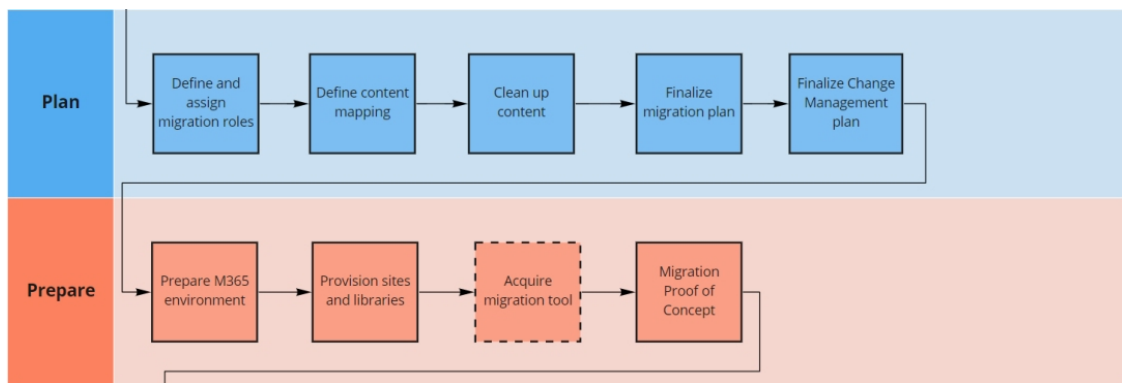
Plan

Define and assign migration roles

Define content mapping

Clean up content

Finalize migration plan

Finalize Change Management plan

Prepare

Prepare M365 environment

Provision sites and libraries

Acquire migration tool

Migration Proof of Concept